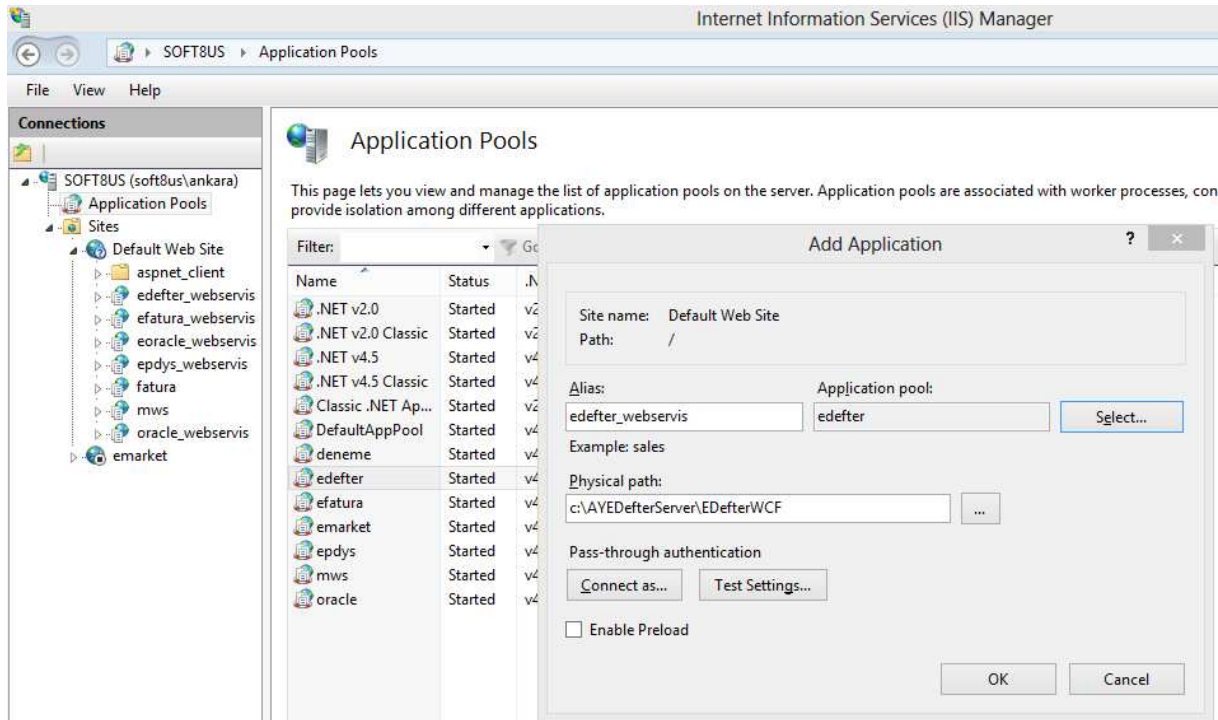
Internet Information Services (IIS) Manager

SOFT8US ▸ Application Pools

File View Help

Connections

SOFT8US (soft8us\ankara)
Application Pools
Sites
Default Web Site
aspnet_client
edefter_webservis
efatura_webservis
eoracle_webservis
epdys_webservis
fatura
mws
oracle_webservis
emarket

Application Pools

This page lets you view and manage the list of application pools on the server. Application pools are associated with worker processes, con provide isolation among different applications.

Filter: Go

| Name | Status | .N |
|---|---|---|
| .NET v2.0 | Started | v2 |
| .NET v2.0 Classic | Started | v2 |
| .NET v4.5 | Started | v4 |
| .NET v4.5 Classic | Started | v4 |
| Classic .NET Ap... | Started | v2 |
| DefaultAppPool | Started | v4 |
| deneme | Started | v4 |
| edefter | Started | v4 |
| efatura | Started | v4 |
| emarket | Started | v4 |
| epdys | Started | v4 |
| mws | Started | v4 |
| oracle | Started | v4 |

Add Application ? ×

Site name: Default Web Site
Path: /

Alias:
edefter_webservis
Example: sales

Application pool:
edefter
Select...

Physical path:
c:\AYEDefterServer\EDefterWCF
...

Pass-through authentication

Connect as... Test Settings...

Enable Preload

OK Cancel